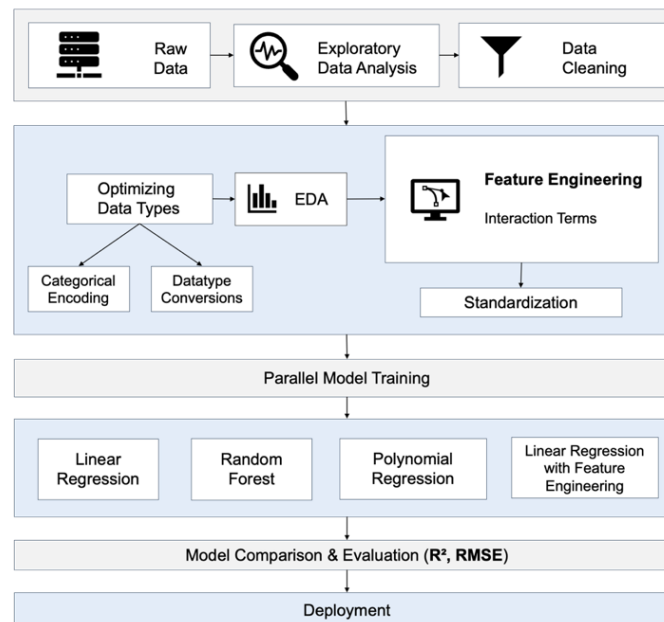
Raw Data

Exploratory Data Analysis

Data Cleaning

Optimizing Data Types

EDA

**Feature Engineering**

Interaction Terms

Categorical Encoding

Datatype Conversions

Standardization

Parallel Model Training

Linear Regression

Random Forest

Polynomial Regression

Linear Regression with Feature Engineering

Model Comparison & Evaluation (**R², RMSE**)

Deployment